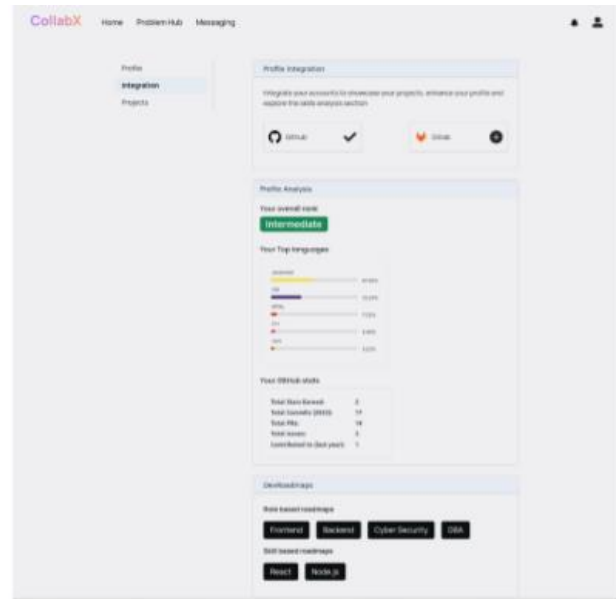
CollabX Home Problem Hub Messaging

Profile
Integration
Projects

Profile Integration

Integrate your accounts to showcase your projects, enhance your profile and explore the skills analysis section

GitHub
GitLab

Profile Analysis

Your overall rank

Intermediate

Your Top languages

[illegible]

Your GitHub stats

| | |
|---|---|
| Total Stars Earned: | 0 |
| Total Commits (2023): | 17 |
| Total PRs: | 14 |
| Total Issues: | 0 |
| Contributed to (last year): | 1 |

DevRoadmaps

Role based roadmaps

Frontend Backend Cyber Security DBA

Skill based roadmaps

React Node.js